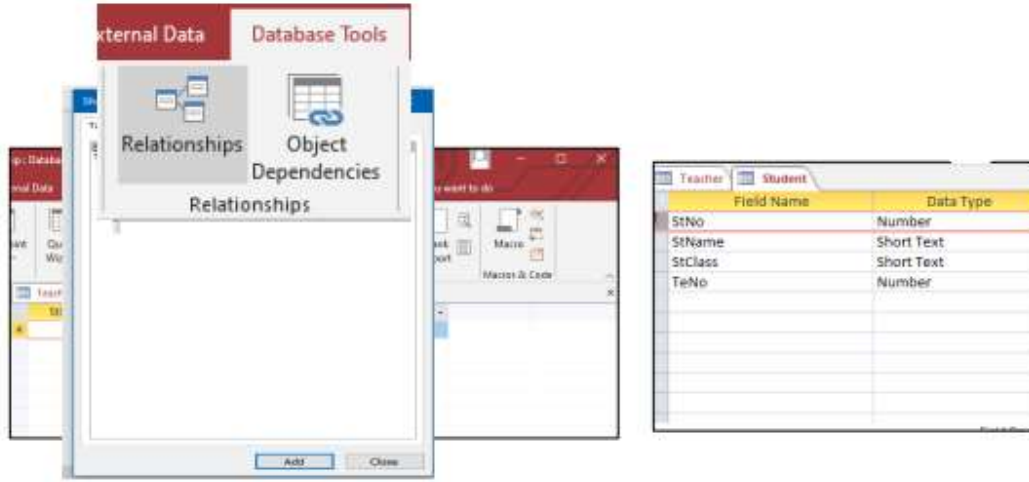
xternal Data

Database Tools

Relationships

Object Dependencies

Relationships

want to do

Macro

Macros & Code

Teach

Add

Close

Teacher

Student

| Field Name | Data Type |
|---|---|
| StNo | Number |
| StName | Short Text |
| StClass | Short Text |
| TeNo | Number |